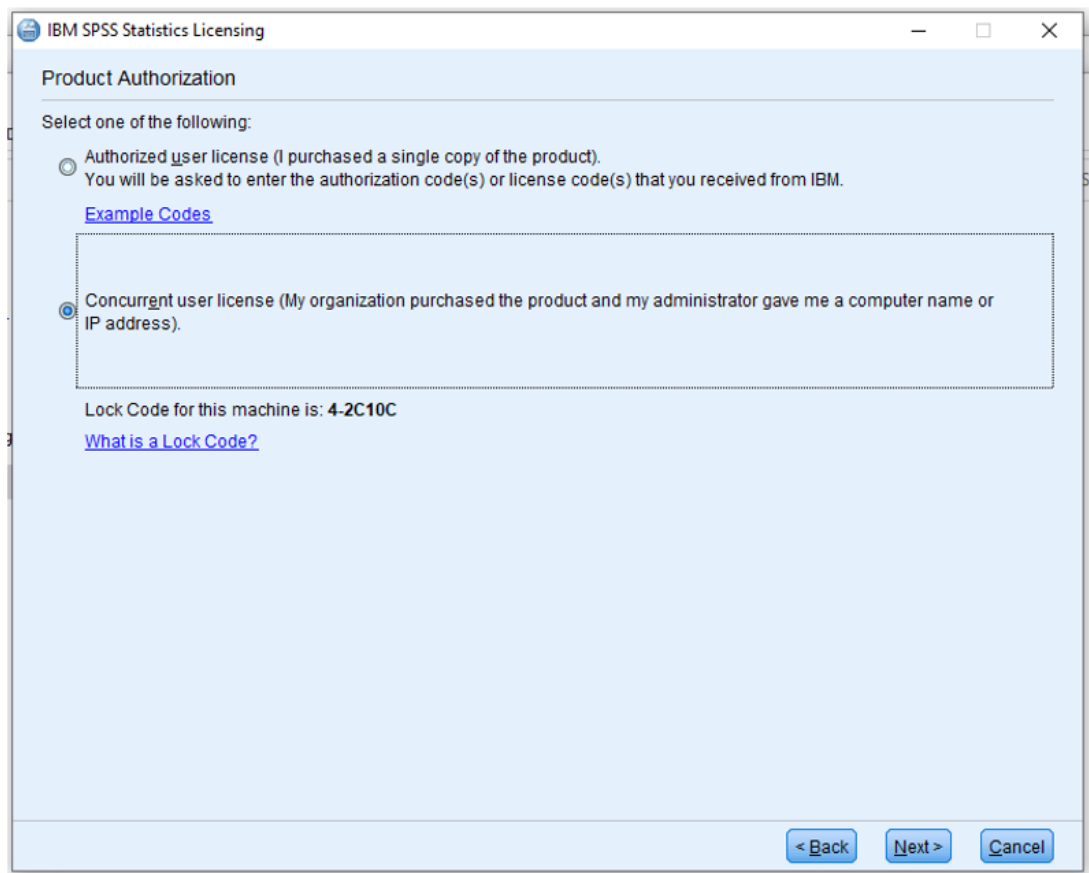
IBM SPSS Statistics Licensing

Product Authorization

Select one of the following:

Authorized user license (I purchased a single copy of the product).
You will be asked to enter the authorization code(s) or license code(s) that you received from IBM.

Example Codes

Concurrent user license (My organization purchased the product and my administrator gave me a computer name or IP address).

Lock Code for this machine is: **4-2C10C**

What is a Lock Code?

< Back Next > Cancel